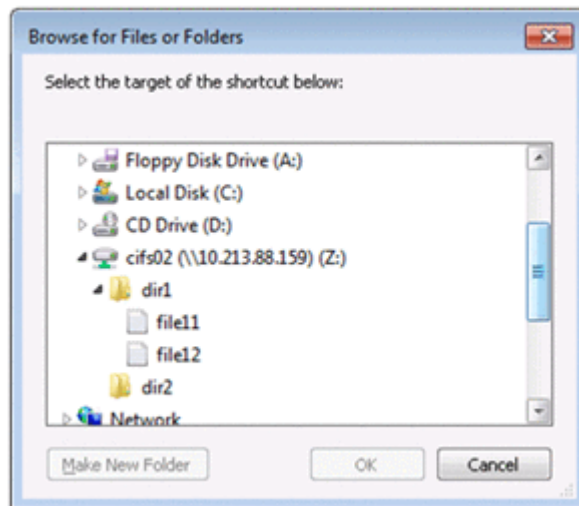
Browse for Files or Folders

Select the target of the shortcut below:

Floppy Disk Drive (A:)
Local Disk (C:)
CD Drive (D:)
cifs02 (\\10.213.88.159) (Z:)
dir1
file11
file12
dir2
Network

Make New Folder
OK
Cancel